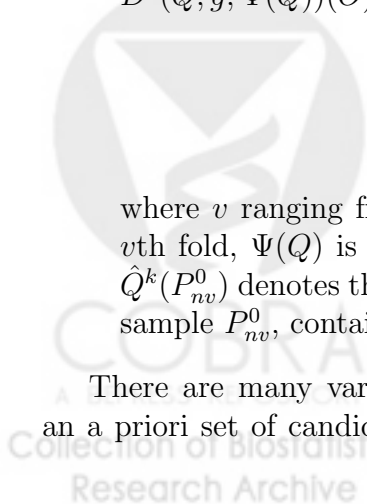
$D^*(Q, g, \Psi(Q))(O$

where $v$ ranging f
$v$th fold, $\Psi(Q)$ is
$\hat{Q}^k(P^0_{nv})$ denotes th
sample $P^0_{nv}$, contai

There are many var
an a priori set of candid

COBRA
A BEPRESS REPOSITORY
Collection of Biostatistics
Research Archive